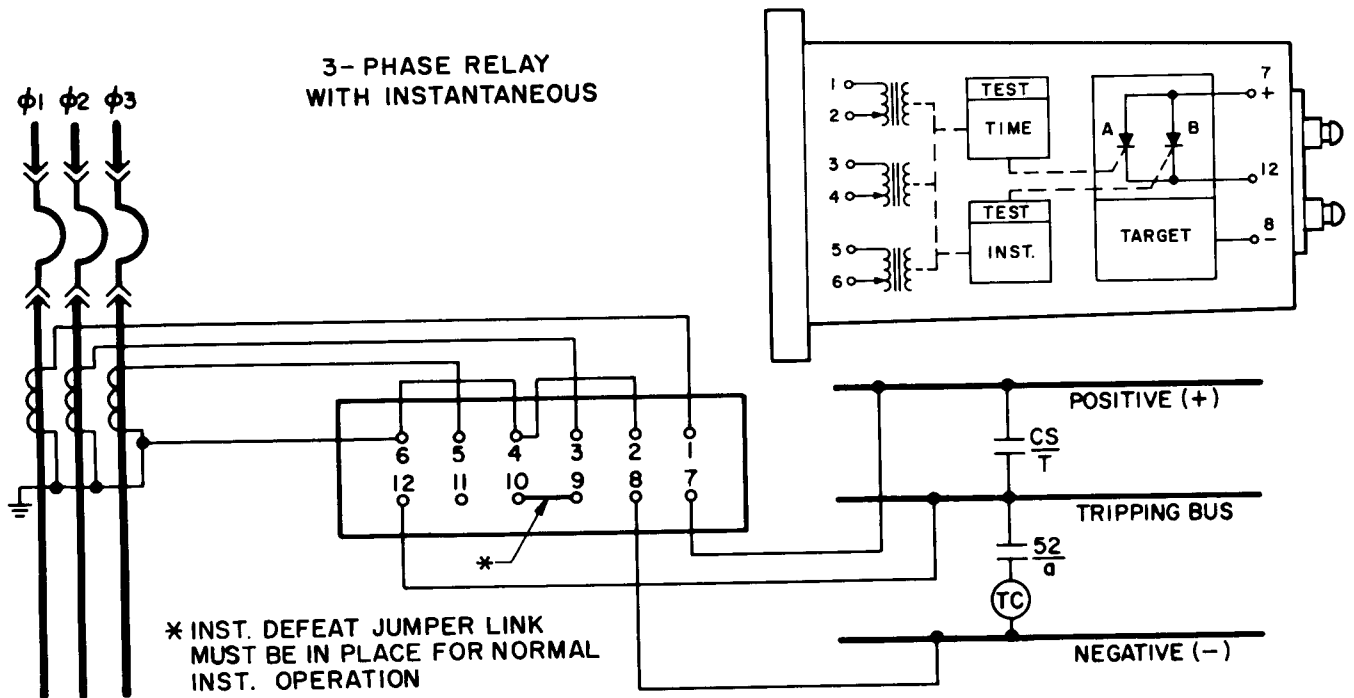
3-PHASE RELAY
WITH INSTANTANEOUS

$\phi 1$ $\phi 2$ $\phi 3$

1
2
3
4
5
6

TEST
TIME

TEST
INST.

A
B

TARGET

7
+
12
8
−

6 5 4 3 2 1
12 11 10 9 8 7

*

POSITIVE (+)

$\frac{CS}{T}$

TRIPPING BUS

$\frac{52}{a}$

TC

NEGATIVE (−)

* INST. DEFEAT JUMPER LINK MUST BE IN PLACE FOR NORMAL INST. OPERATION